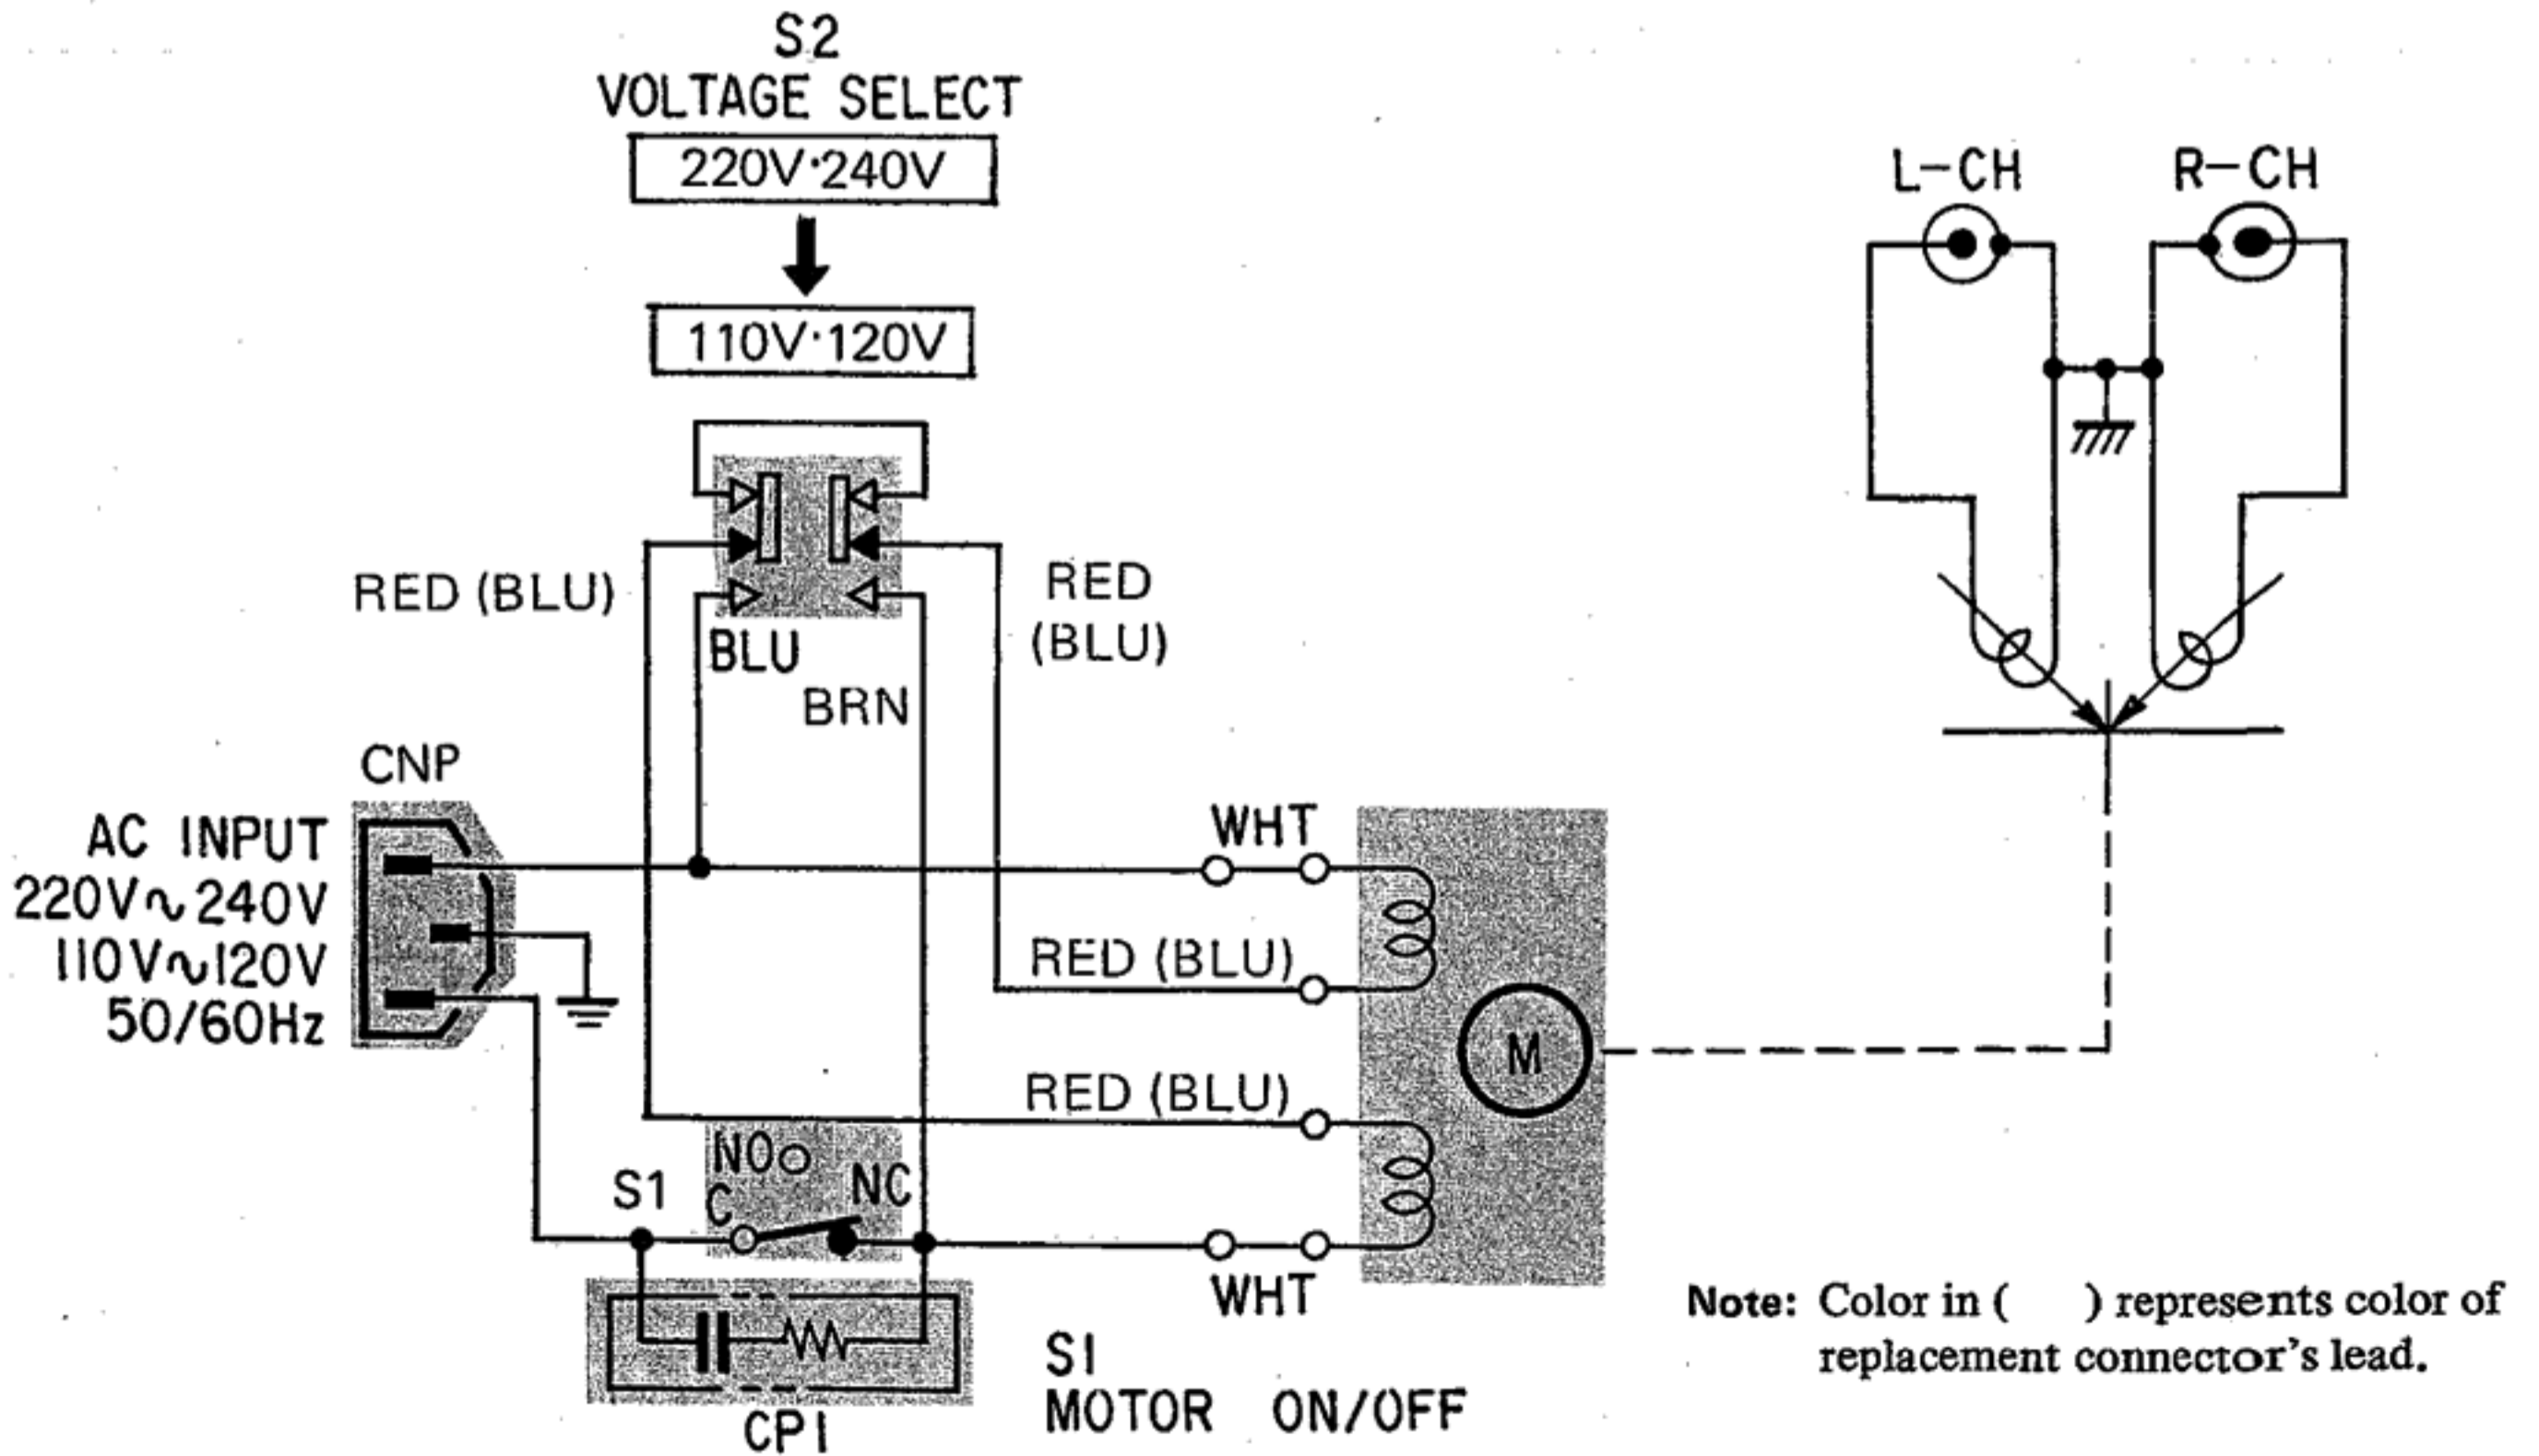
S2
VOLTAGE SELECT
220V·240V
110V·120V

L-CH
R-CH

RED (BLU)
BLU
BRN
RED
(BLU)

CNP
AC INPUT
220V∿240V
110V∿120V
50/60Hz

WHT
RED (BLU)
M
RED (BLU)

NO
C
NC
S1
WHT

CP1
S1
MOTOR ON/OFF

Note: Color in ( ) represents color of replacement connector's lead.